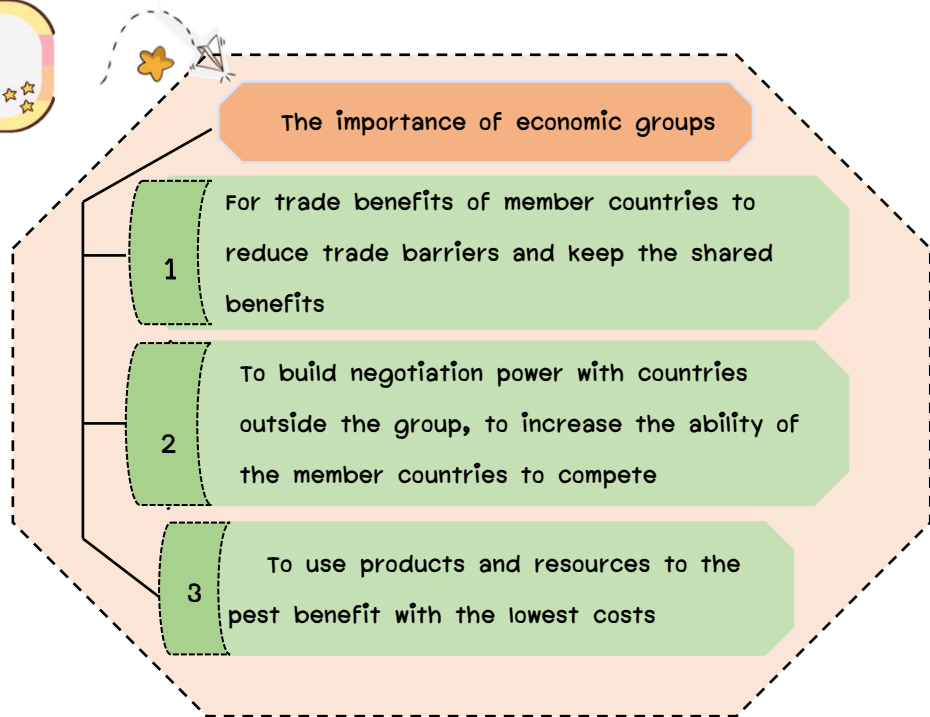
The importance of economic groups

1

For trade benefits of member countries to reduce trade barriers and keep the shared benefits

2

To build negotiation power with countries outside the group, to increase the ability of the member countries to compete

3

To use products and resources to the pest benefit with the lowest costs